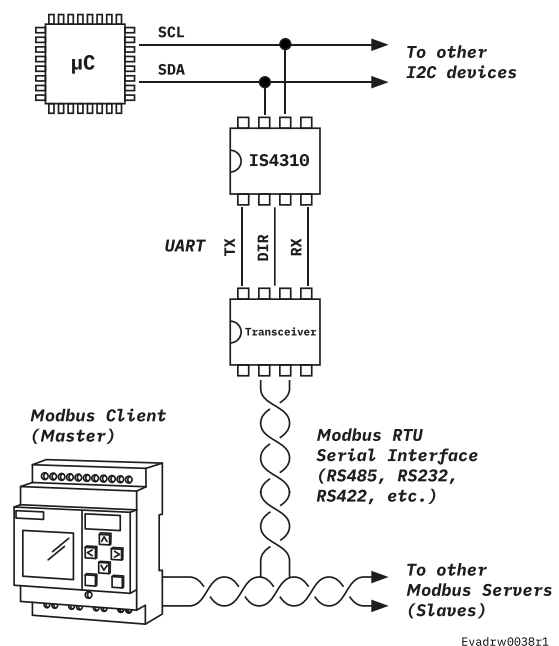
µC

SCL

SDA

To other I2C devices

IS4310

UART

TX

DIR

RX

Transceiver

Modbus Client (Master)

Modbus RTU Serial Interface (RS485, RS232, RS422, etc.)

To other Modbus Servers (Slaves)

Evadrw0038r1